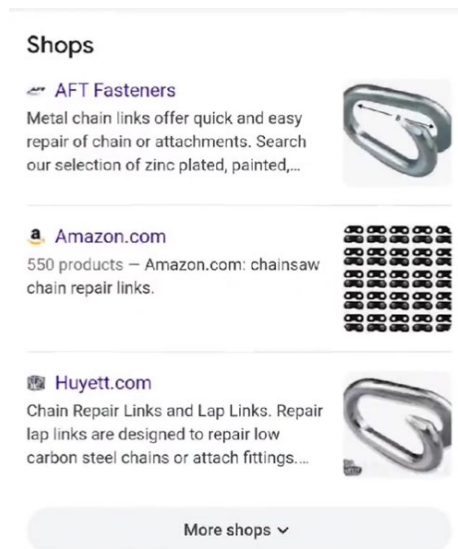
Shops

AFT Fasteners
Metal chain links offer quick and easy repair of chain or attachments. Search our selection of zinc plated, painted,...

Amazon.com
550 products — Amazon.com: chainsaw chain repair links.

Huyett.com
Chain Repair Links and Lap Links. Repair lap links are designed to repair low carbon steel chains or attach fittings....

More shops